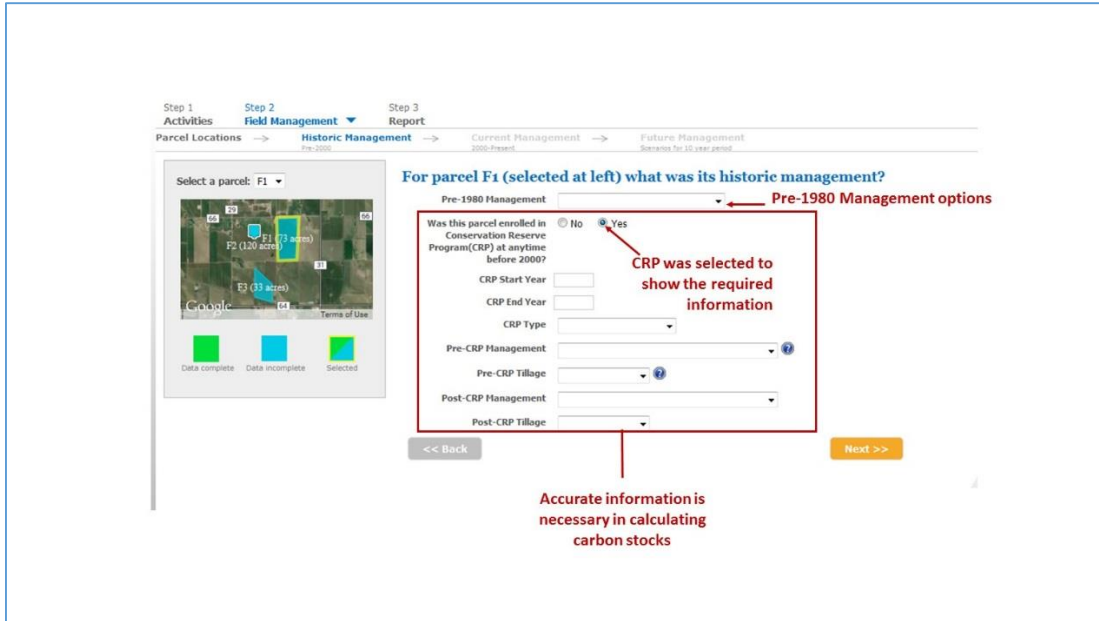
Step 1
Activities

Step 2
Field Management ▼

Step 3
Report

Parcel Locations —> Historic Management Pre-2000 —> Current Management 2000-Present —> Future Management Scenarios for 10 year period

Select a parcel: F1

29
66
66
F1 (73 acres)
F2 (120 acres)
31
F3 (33 acres)
64
Google
Terms of Use

Data complete
Data incomplete
Selected

For parcel F1 (selected at left) what was its historic management?

Pre-1980 Management

Pre-1980 Management options

Was this parcel enrolled in Conservation Reserve Program(CRP) at anytime before 2000?
No
Yes

CRP was selected to show the required information

CRP Start Year

CRP End Year

CRP Type

Pre-CRP Management

Pre-CRP Tillage

Post-CRP Management

Post-CRP Tillage

<< Back

Next >>

Accurate information is necessary in calculating carbon stocks